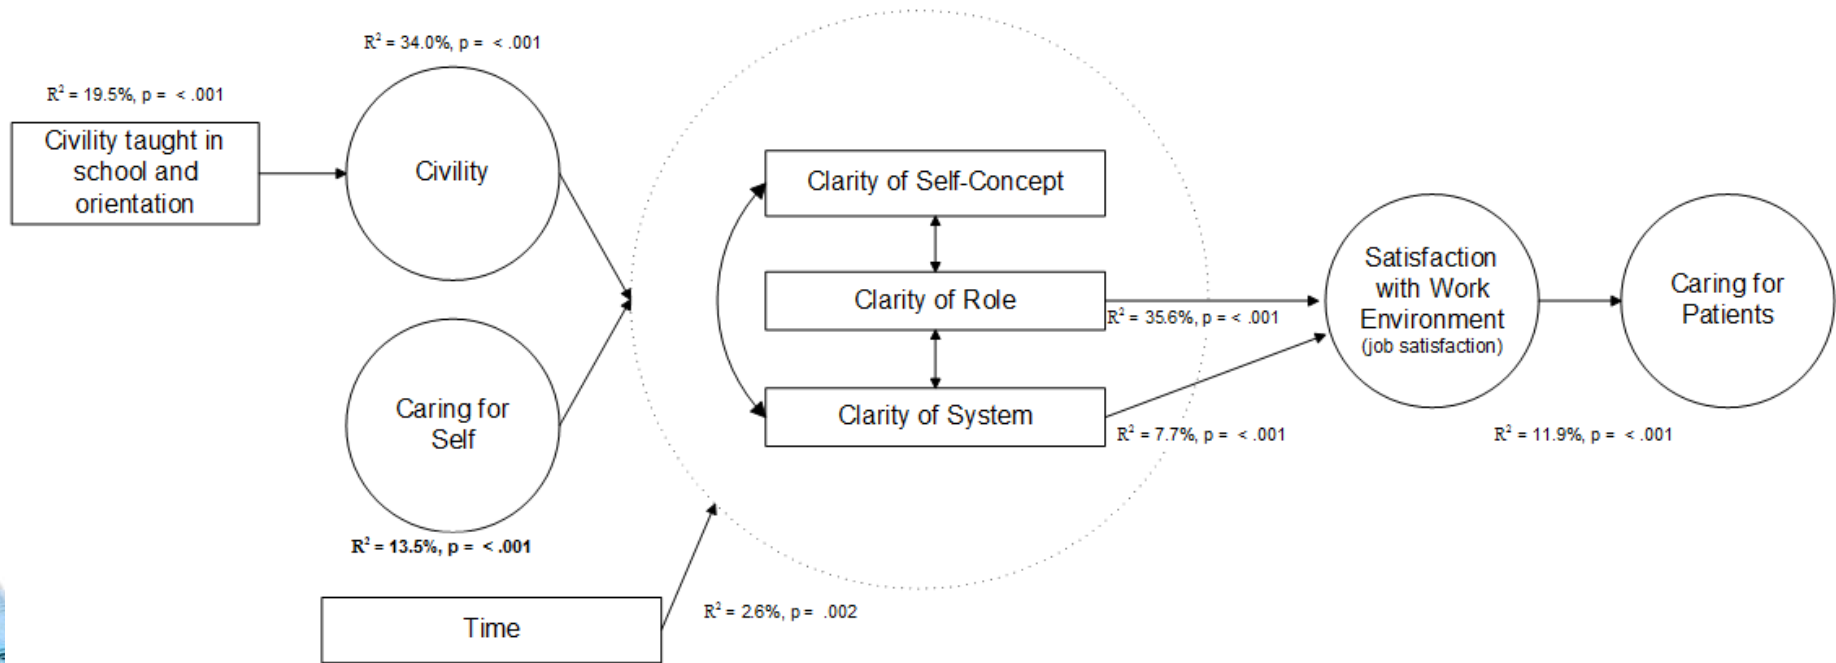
$R^2$ = 19.5%, p = < .001

Civility taught in school and orientation

$R^2$ = 34.0%, p = < .001

Civility

Caring for Self

$R^2$ = 13.5%, p = < .001

Time

$R^2$ = 2.6%, p = .002

Clarity of Self-Concept

Clarity of Role

Clarity of System

$R^2$ = 35.6%, p = < .001

$R^2$ = 7.7%, p = < .001

Satisfaction with Work Environment (job satisfaction)

$R^2$ = 11.9%, p = < .001

Caring for Patients